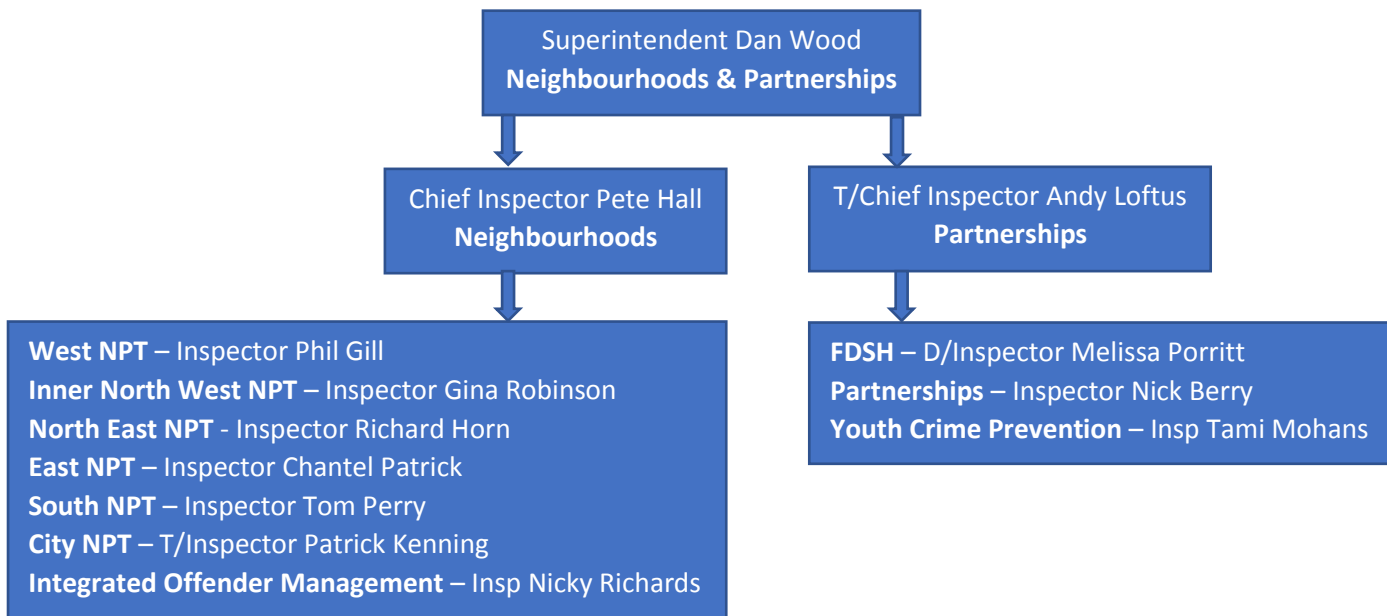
Superintendent Dan Wood
**Neighbourhoods & Partnerships**

Chief Inspector Pete Hall
**Neighbourhoods**

T/Chief Inspector Andy Loftus
**Partnerships**

**West NPT** – Inspector Phil Gill
**Inner North West NPT** – Inspector Gina Robinson
**North East NPT** - Inspector Richard Horn
**East NPT** – Inspector Chantel Patrick
**South NPT** – Inspector Tom Perry
**City NPT** – T/Inspector Patrick Kenning
**Integrated Offender Management** – Insp Nicky Richards

**FDSH** – D/Inspector Melissa Porritt
**Partnerships** – Inspector Nick Berry
**Youth Crime Prevention** – Insp Tami Mohans